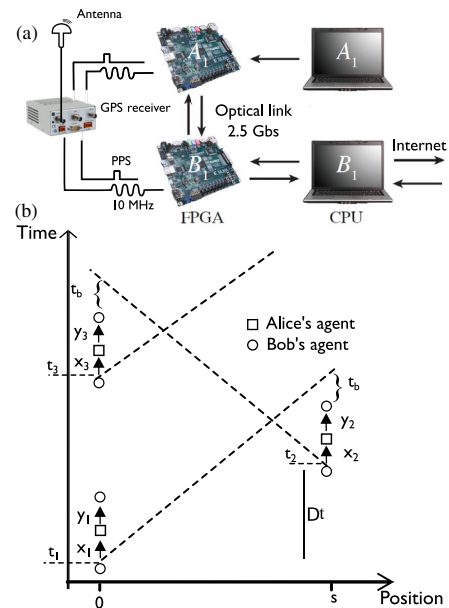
(a)

Antenna

$A_1$

$A_1$

GPS receiver

Optical link 2.5 Gbs

PPS

10 MHz

$B_1$

$B_1$

Internet

FPGA

CPU

(b)

Time

$t_b$

$y_3$

$x_3$

$t_3$

□ Alice's agent

○ Bob's agent

$t_b$

$y_2$

$t_2$

$x_2$

$y_1$

$x_1$

$t_1$

Dt

0

s

Position